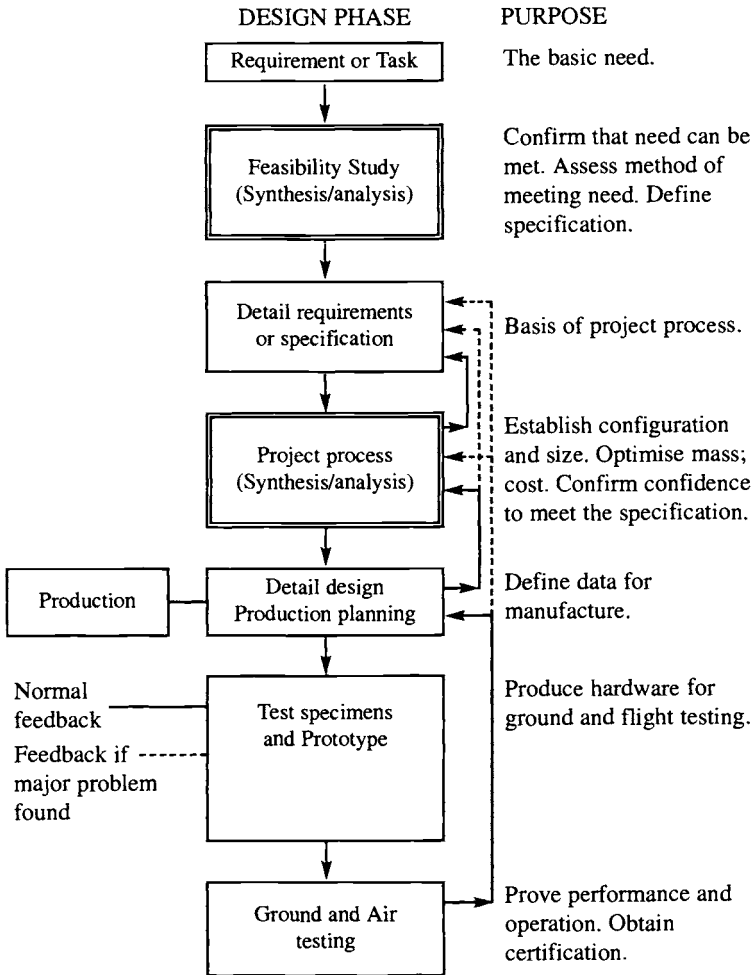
DESIGN PHASE

PURPOSE

Requirement or Task

The basic need.

Feasibility Study (Synthesis/analysis)

Confirm that need can be met. Assess method of meeting need. Define specification.

Detail requirements or specification

Basis of project process.

Project process (Synthesis/analysis)

Establish configuration and size. Optimise mass; cost. Confirm confidence to meet the specification.

Production

Detail design Production planning

Define data for manufacture.

Normal feedback

Feedback if major problem found

Test specimens and Prototype

Produce hardware for ground and flight testing.

Ground and Air testing

Prove performance and operation. Obtain certification.